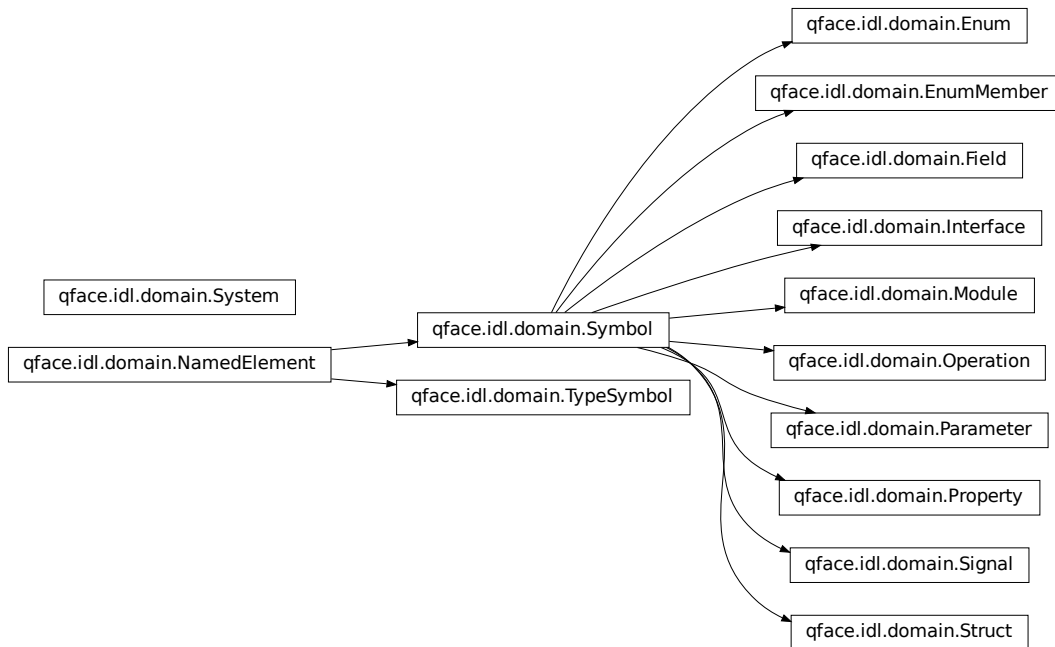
qface.idl.domain.Enum

qface.idl.domain.EnumMember

qface.idl.domain.Field

qface.idl.domain.Interface

qface.idl.domain.System

qface.idl.domain.Module

qface.idl.domain.Symbol

qface.idl.domain.NamedElement

qface.idl.domain.Operation

qface.idl.domain.TypeSymbol

qface.idl.domain.Parameter

qface.idl.domain.Property

qface.idl.domain.Signal

qface.idl.domain.Struct